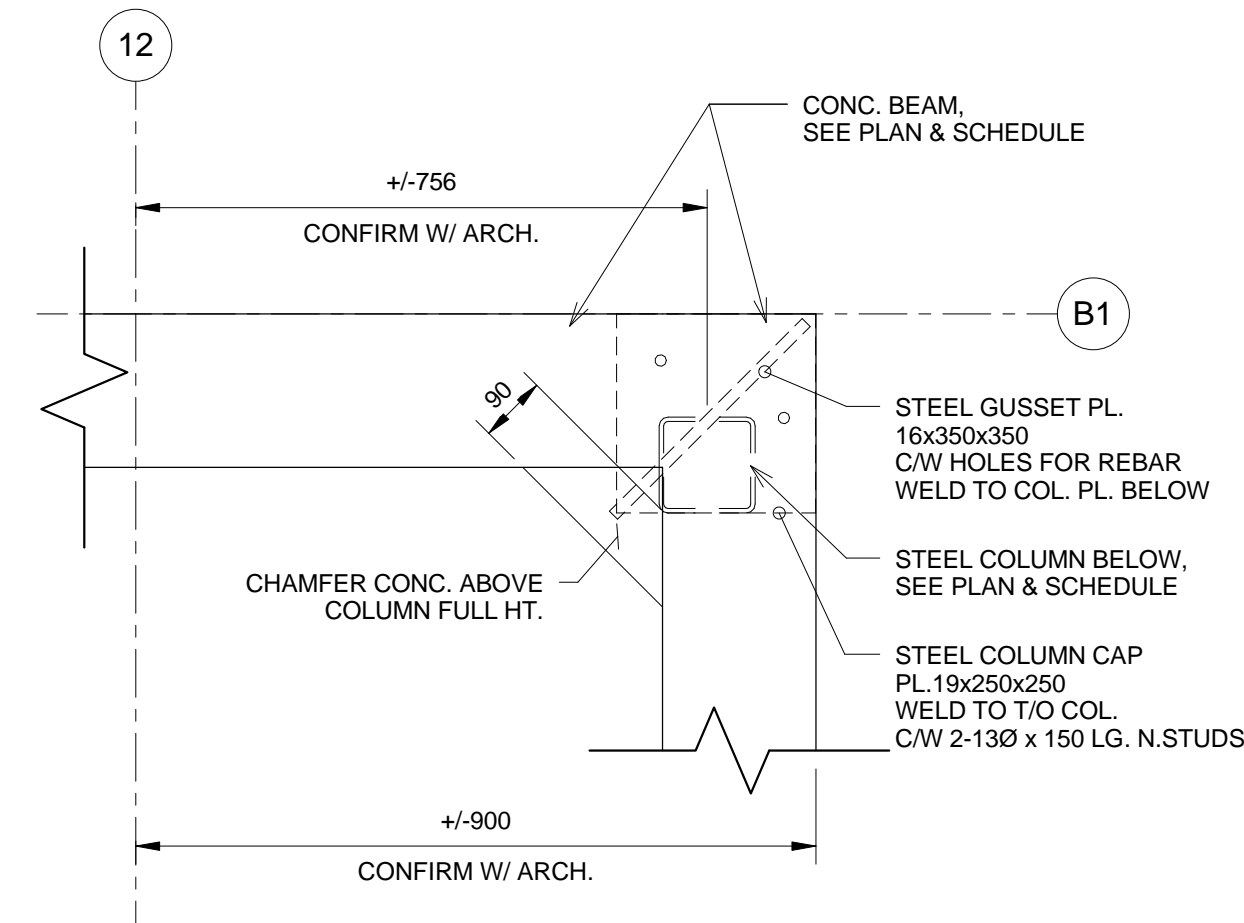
12

CONC. BEAM,
SEE PLAN & SCHEDULE

+/-756

CONFIRM W/ ARCH.

B1

90

STEEL GUSSET PL.
16x350x350
C/W HOLES FOR REBAR
WELD TO COL. PL. BELOW

STEEL COLUMN BELOW,
SEE PLAN & SCHEDULE

CHAMFER CONC. ABOVE
COLUMN FULL HT.

STEEL COLUMN CAP
PL.19x250x250
WELD TO T/O COL.
C/W 2-13Ø x 150 LG. N.STUDS

+/-900

CONFIRM W/ ARCH.